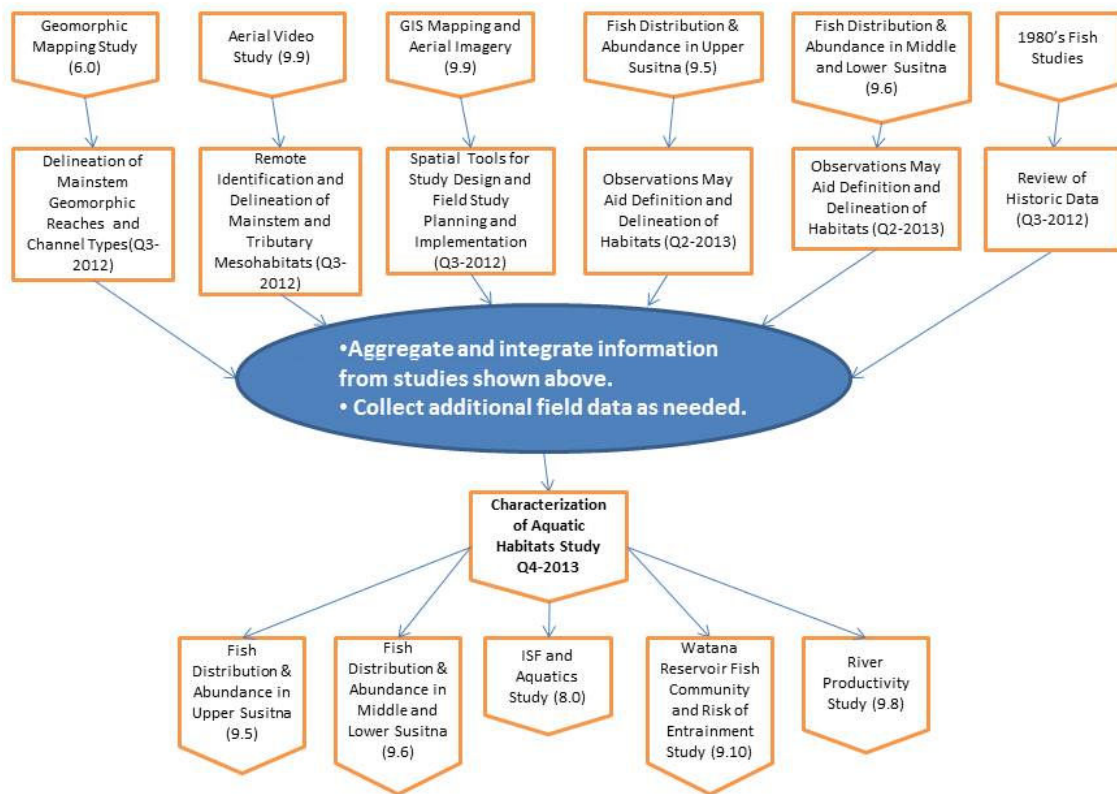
Geomorphic Mapping Study (6.0)

Aerial Video Study (9.9)

GIS Mapping and Aerial Imagery (9.9)

Fish Distribution & Abundance in Upper Susitna (9.5)

Fish Distribution & Abundance in Middle and Lower Susitna (9.6)

1980's Fish Studies

Delineation of Mainstem Geomorphic Reaches and Channel Types(Q3-2012)

Remote Identification and Delineation of Mainstem and Tributary Mesohabitats (Q3-2012)

Spatial Tools for Study Design and Field Study Planning and Implementation (Q3-2012)

Observations May Aid Definition and Delineation of Habitats (Q2-2013)

Observations May Aid Definition and Delineation of Habitats (Q2-2013)

Review of Historic Data (Q3-2012)

•Aggregate and integrate information from studies shown above.
• Collect additional field data as needed.

Characterization of Aquatic Habitats Study Q4-2013

Fish Distribution & Abundance in Upper Susitna (9.5)

Fish Distribution & Abundance in Middle and Lower Susitna (9.6)

ISF and Aquatics Study (8.0)

Watana Reservoir Fish Community and Risk of Entrainment Study (9.10)

River Productivity Study (9.8)